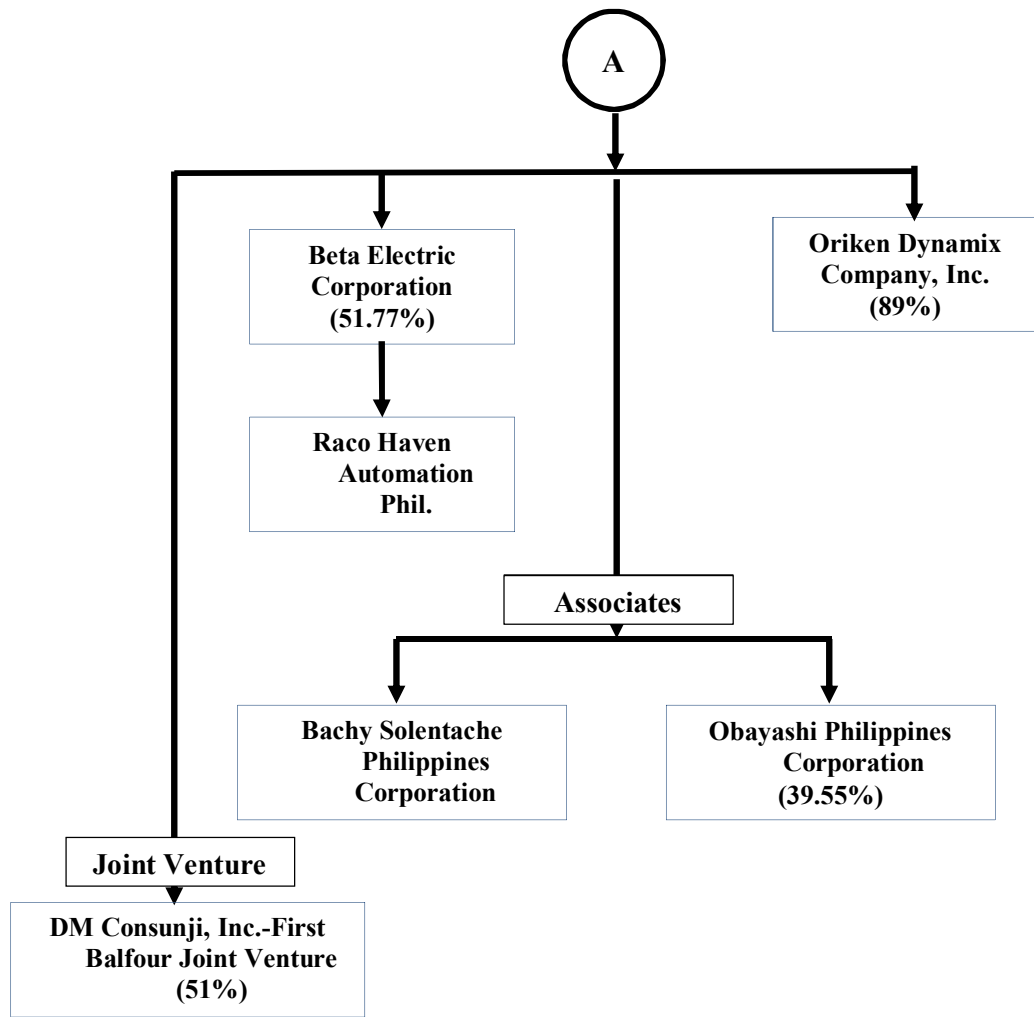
A

Beta Electric Corporation (51.77%)

Raco Haven Automation Phil.

Oriken Dynamix Company, Inc. (89%)

Associates

Bachy Solentache Philippines Corporation

Obayashi Philippines Corporation (39.55%)

Joint Venture

DM Consunji, Inc.-First Balfour Joint Venture (51%)